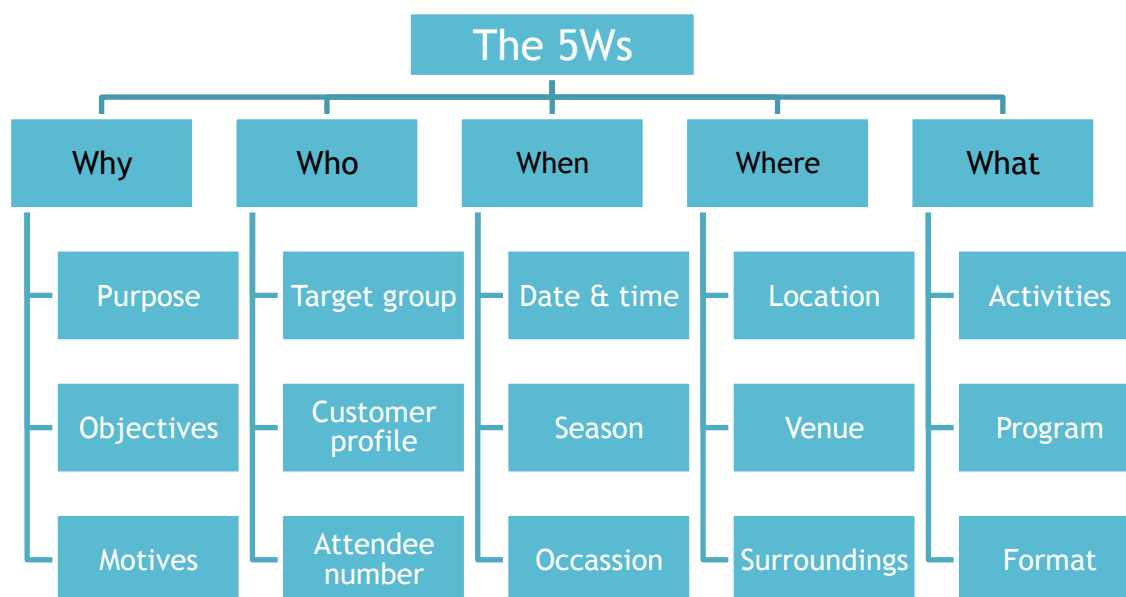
The 5Ws

Why

Purpose

Objectives

Motives

Who

Target group

Customer profile

Attendee number

When

Date & time

Season

Occassion

Where

Location

Venue

Surroundings

What

Activities

Program

Format